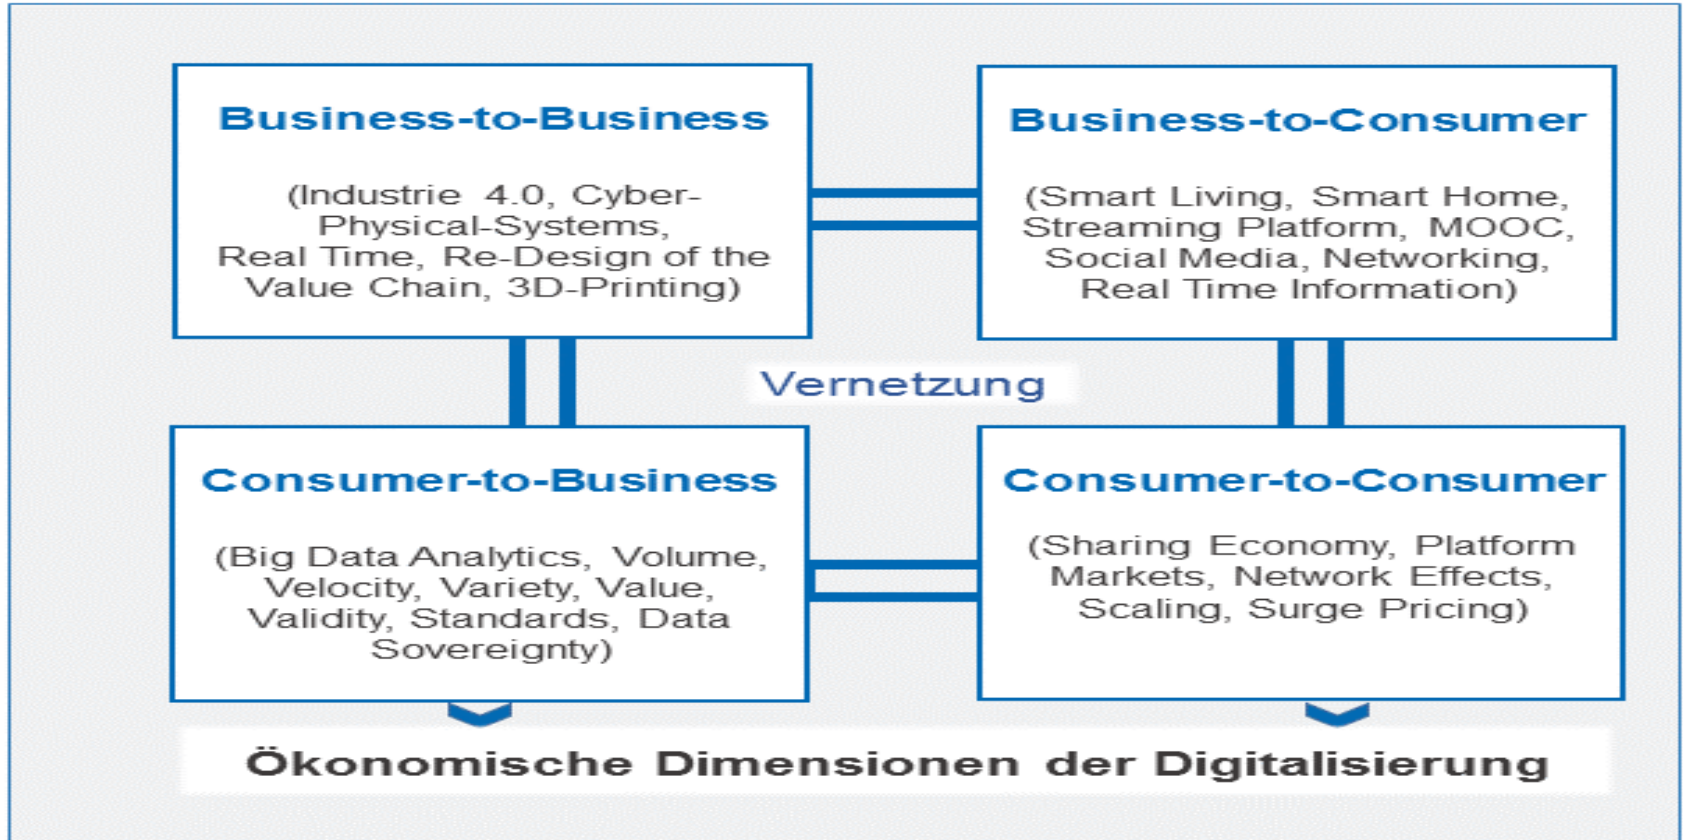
Business-to-Business

(Industrie 4.0, Cyber-Physical-Systems, Real Time, Re-Design of the Value Chain, 3D-Printing)

Business-to-Consumer

(Smart Living, Smart Home, Streaming Platform, MOOC, Social Media, Networking, Real Time Information)

Vernetzung

Consumer-to-Business

(Big Data Analytics, Volume, Velocity, Variety, Value, Validity, Standards, Data Sovereignty)

Consumer-to-Consumer

(Sharing Economy, Platform Markets, Network Effects, Scaling, Surge Pricing)

Ökonomische Dimensionen der Digitalisierung